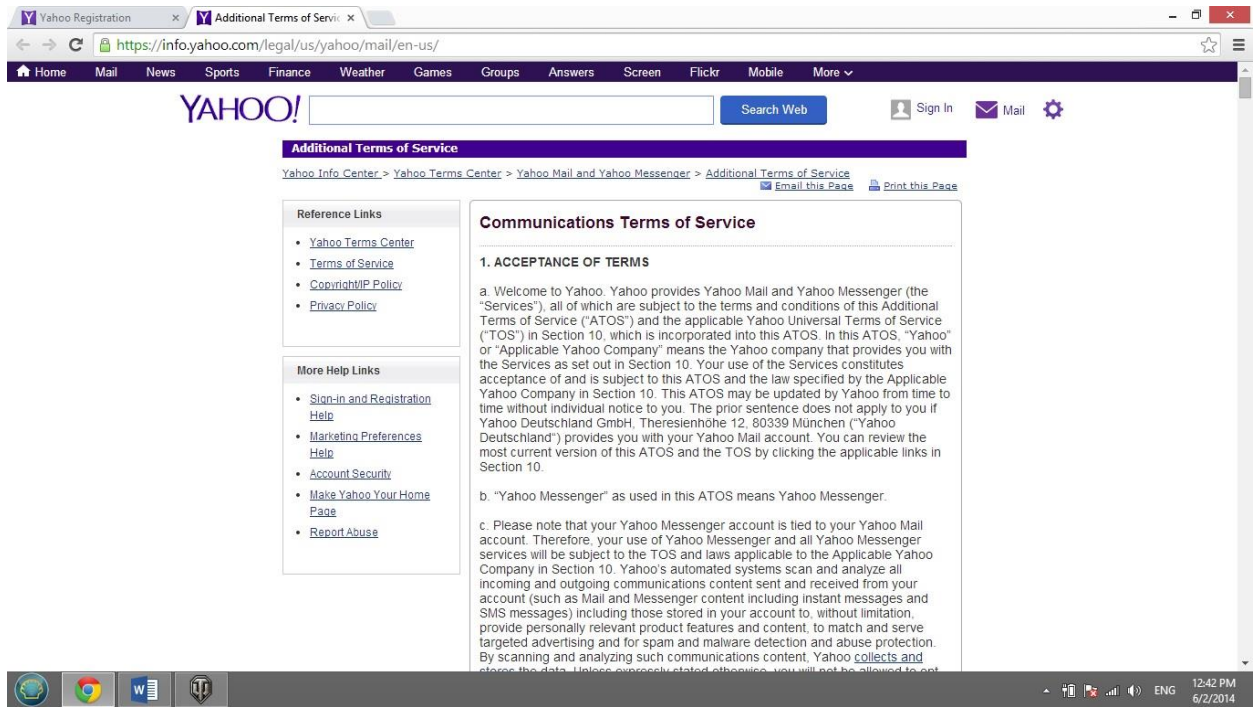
Yahoo Registration ×
Additional Terms of Servic ×

https://info.yahoo.com/legal/us/yahoo/mail/en-us/

Home Mail News Sports Finance Weather Games Groups Answers Screen Flickr Mobile More

YAHOO! Search Web Sign In Mail

Additional Terms of Service

Yahoo Info Center > Yahoo Terms Center > Yahoo Mail and Yahoo Messenger > Additional Terms of Service
Email this Page Print this Page

Reference Links
• Yahoo Terms Center
• Terms of Service
• Copyright/IP Policy
• Privacy Policy

More Help Links
• Sign-in and Registration Help
• Marketing Preferences Help
• Account Security
• Make Yahoo Your Home Page
• Report Abuse

Communications Terms of Service

1. ACCEPTANCE OF TERMS

a. Welcome to Yahoo. Yahoo provides Yahoo Mail and Yahoo Messenger (the "Services"), all of which are subject to the terms and conditions of this Additional Terms of Service ("ATOS") and the applicable Yahoo Universal Terms of Service ("TOS") in Section 10, which is incorporated into this ATOS. In this ATOS, "Yahoo" or "Applicable Yahoo Company" means the Yahoo company that provides you with the Services as set out in Section 10. Your use of the Services constitutes acceptance of and is subject to this ATOS and the law specified by the Applicable Yahoo Company in Section 10. This ATOS may be updated by Yahoo from time to time without individual notice to you. The prior sentence does not apply to you if Yahoo Deutschland GmbH, Theresienhöhe 12, 80339 München ("Yahoo Deutschland") provides you with your Yahoo Mail account. You can review the most current version of this ATOS and the TOS by clicking the applicable links in Section 10.

b. "Yahoo Messenger" as used in this ATOS means Yahoo Messenger.

c. Please note that your Yahoo Messenger account is tied to your Yahoo Mail account. Therefore, your use of Yahoo Messenger and all Yahoo Messenger services will be subject to the TOS and laws applicable to the Applicable Yahoo Company in Section 10. Yahoo's automated systems scan and analyze all incoming and outgoing communications content sent and received from your account (such as Mail and Messenger content including instant messages and SMS messages) including those stored in your account to, without limitation, provide personally relevant product features and content, to match and serve targeted advertising and for spam and malware detection and abuse protection. By scanning and analyzing such communications content, Yahoo collects and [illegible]

ENG 12:42 PM 6/2/2014